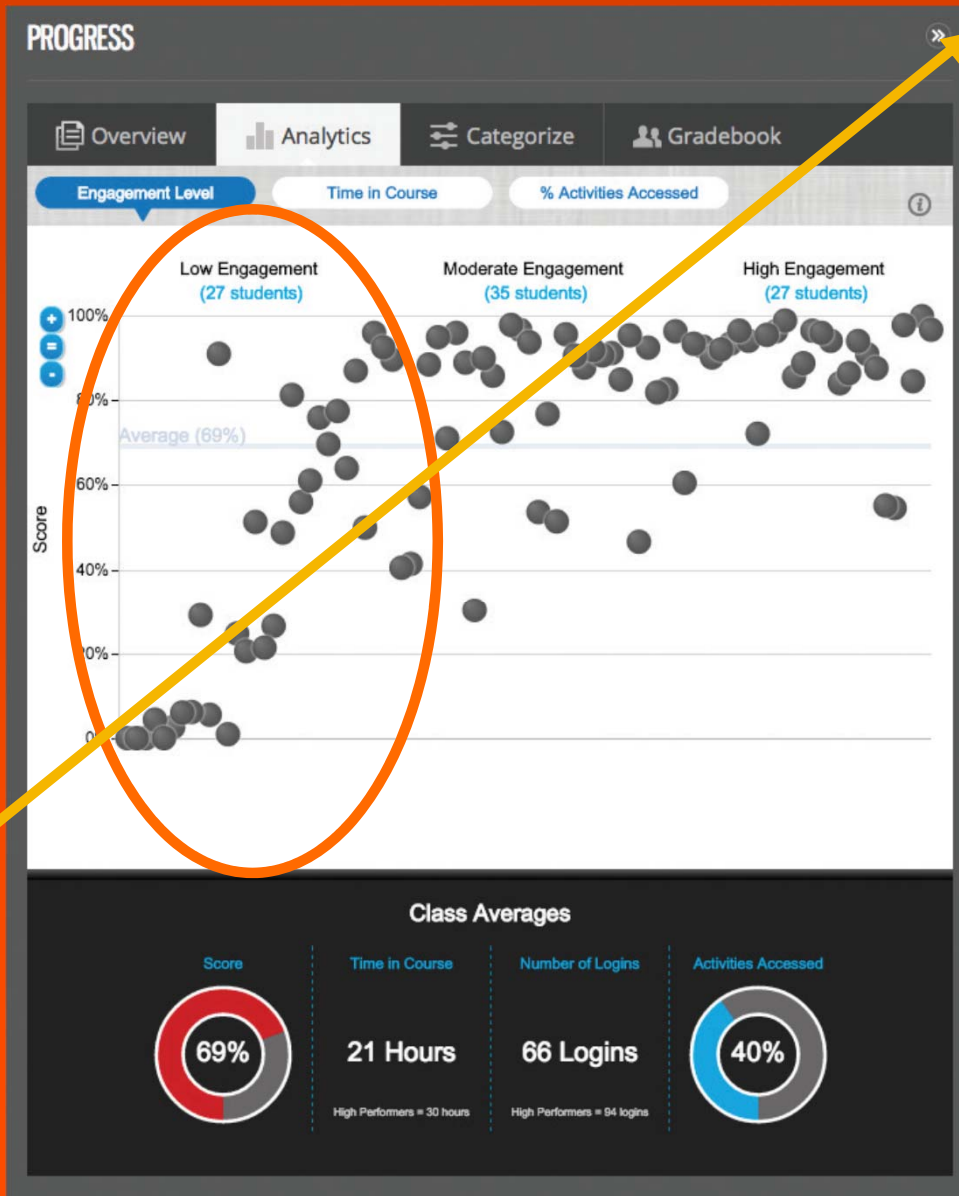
PROGRESS

Overview
Analytics
Categorize
Gradebook

Engagement Level
Time in Course
% Activities Accessed

Low Engagement
(27 students)

Moderate Engagement
(35 students)

High Engagement
(27 students)

+
=
-

100%
80%
Average (69%)
60%
40%
20%
0

Score

Class Averages

Score
69%

Time in Course
21 Hours
High Performers = 30 hours

Number of Logins
66 Logins
High Performers = 94 logins

Activities Accessed
40%